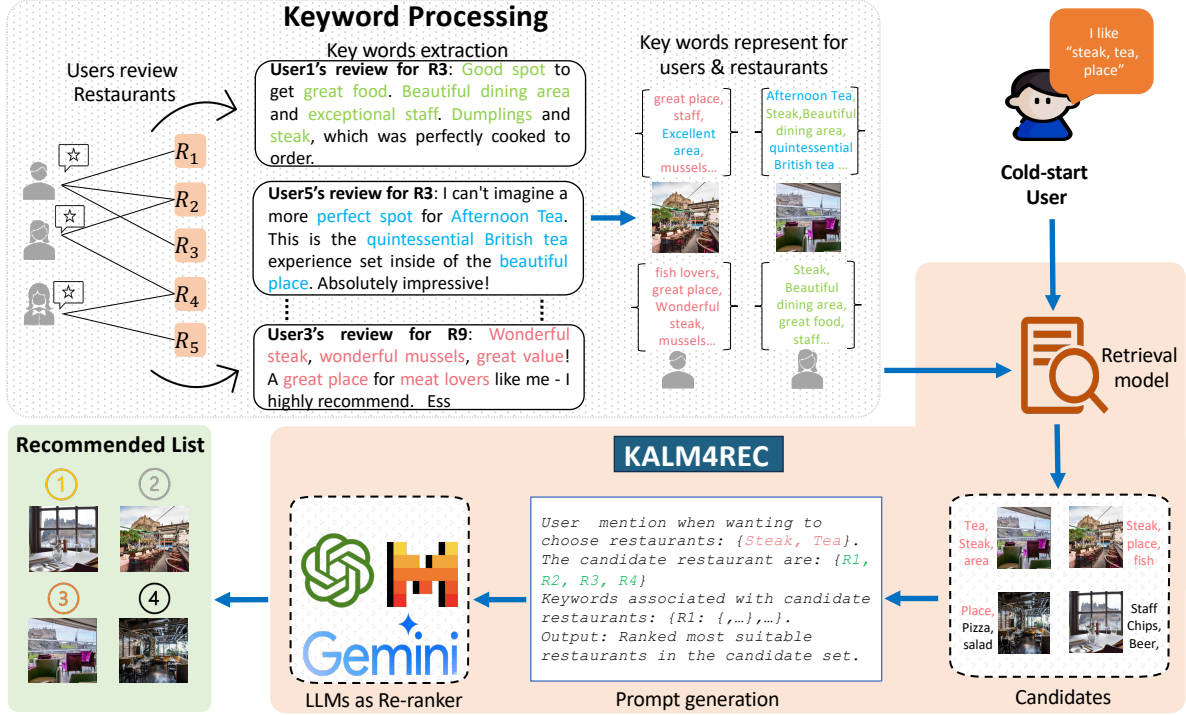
Keyword Processing

Users review Restaurants

$R_1$
$R_2$
$R_3$
$R_4$
$R_5$

Key words extraction

User1's review for R3: Good spot to get great food. Beautiful dining area and exceptional staff. Dumplings and steak, which was perfectly cooked to order.

User5's review for R3: I can't imagine a more perfect spot for Afternoon Tea. This is the quintessential British tea experience set inside of the beautiful place. Absolutely impressive!

User3's review for R9: Wonderful steak, wonderful mussels, great value! A great place for meat lovers like me - I highly recommend. Ess

Key words represent for users & restaurants

great place, staff, Excellent area, mussels...

Afternoon Tea, Steak,Beautiful dining area, quintessential British tea ...

fish lovers, great place, Wonderful steak, mussels...

Steak, Beautiful dining area, great food, staff...

I like "steak, tea, place"

Cold-start User

Retrieval model

KALM4REC

Recommended List

1
2
3
4

LLMs as Re-ranker

Gemini

User mention when wanting to choose restaurants: {Steak, Tea}. The candidate restaurant are: {R1, R2, R3, R4} Keywords associated with candidate restaurants: {R1: {,…},…}. Output: Ranked most suitable restaurants in the candidate set.

Prompt generation

Tea, Steak, area

Steak, place, fish

Place, Pizza, salad

Staff Chips, Beer,

Candidates